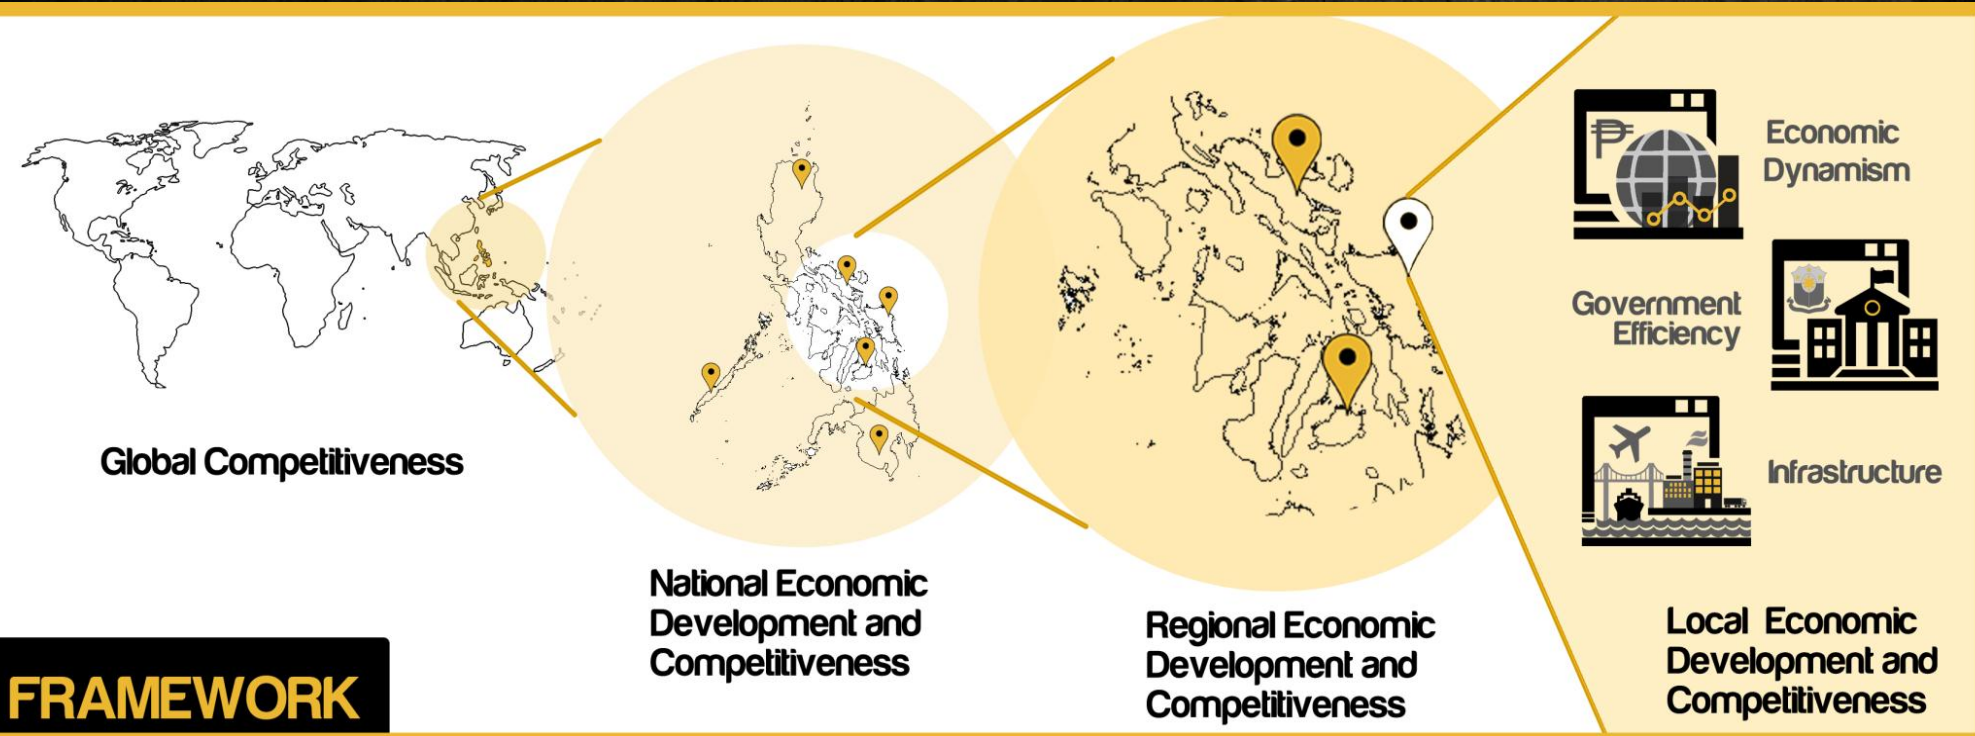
Economic Dynamism

Government Efficiency

Infrastructure

Global Competitiveness

National Economic Development and Competitiveness

Regional Economic Development and Competitiveness

Local Economic Development and Competitiveness

FRAMEWORK